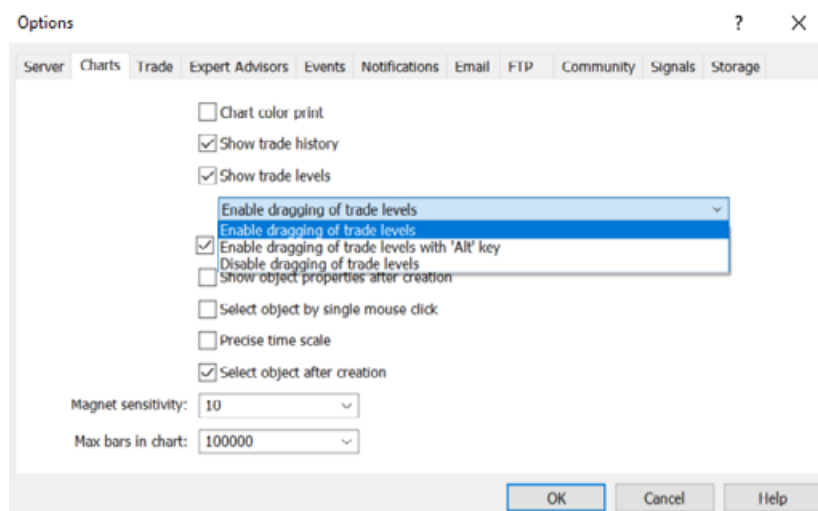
Options

?

Server | Charts | Trade | Expert Advisors | Events | Notifications | Email | FTP | Community | Signals | Storage

Chart color print

Show trade history

Show trade levels

Enable dragging of trade levels

Enable dragging of trade levels

Enable dragging of trade levels with 'Alt' key

Disable dragging of trade levels

Show object properties after creation

Select object by single mouse click

Precise time scale

Select object after creation

Magnet sensitivity: 10

Max bars in chart: 100000

OK

Cancel

Help